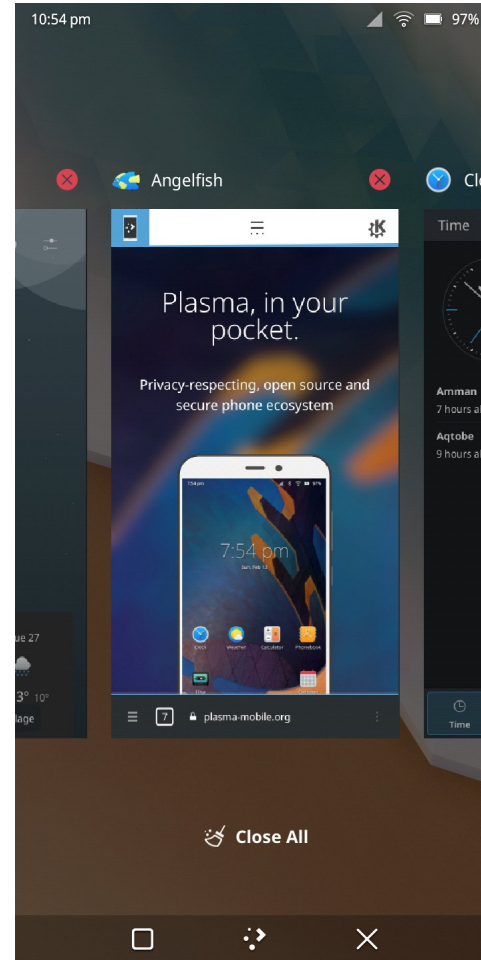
10:54 pm 97%

Angelfish

Cl

Plasma, in your pocket.

Privacy-respecting, open source and secure phone ecosystem

7:54 pm

Sun, Feb 13

Clock Weather Calculator Phonebook

Files

7 plasma-mobile.org

Time

Amman

7 hours a

Aqtobe

9 hours a

Time

ue 27

3° 10°

lage

Close All